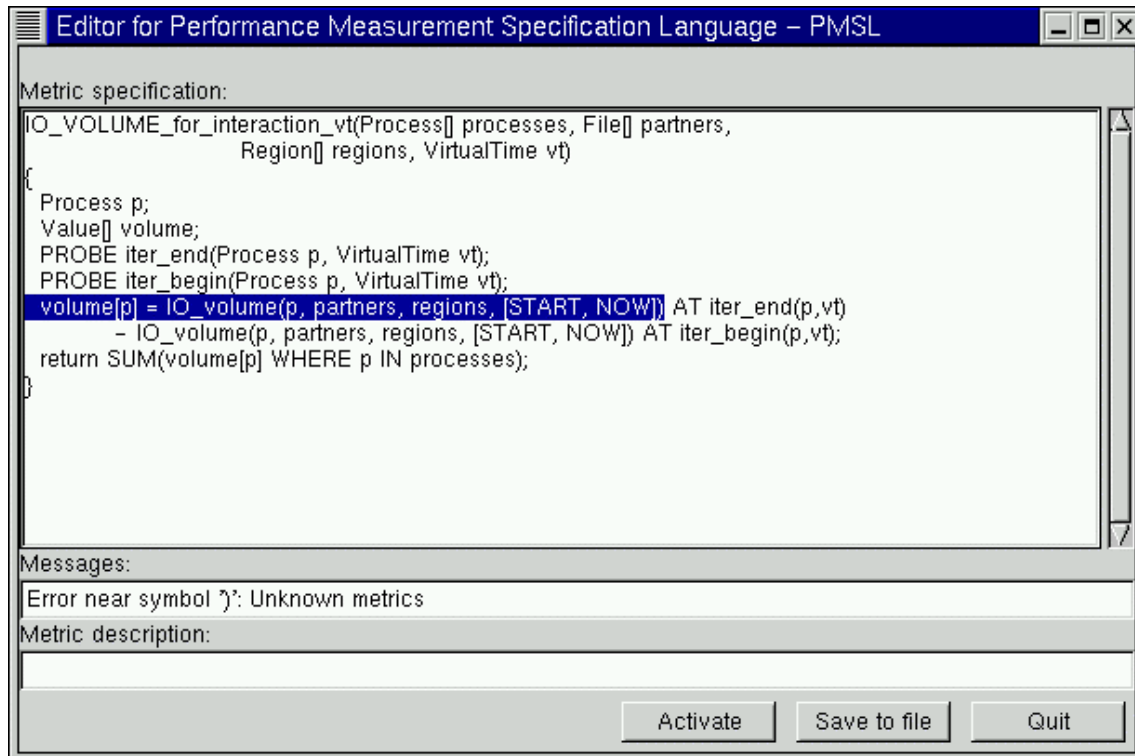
Editor for Performance Measurement Specification Language – PMSL

Metric specification:

IO_VOLUME_for_interaction_vt(Process[] processes, File[] partners,
Region[] regions, VirtualTime vt)
{
Process p;
Value[] volume;
PROBE iter_end(Process p, VirtualTime vt);
PROBE iter_begin(Process p, VirtualTime vt);
volume[p] = IO_volume(p, partners, regions, [START, NOW]) AT iter_end(p,vt)
– IO_volume(p, partners, regions, [START, NOW]) AT iter_begin(p,vt);
return SUM(volume[p] WHERE p IN processes);
}

Messages:

Error near symbol ')': Unknown metrics

Metric description:

Activate Save to file Quit